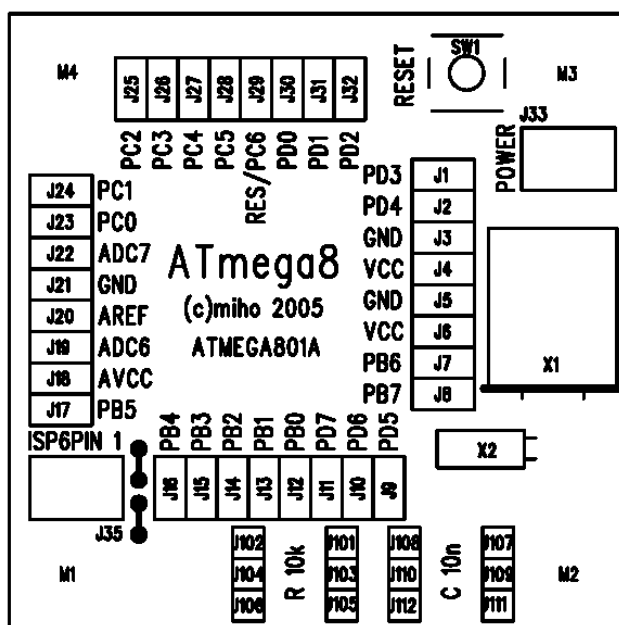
M4

J25 J26 J27 J28 J29 J30 J31 J32

PC2 PC3 PC4 PC5 RES/PC6 PD0 PD1 PD2

RESET

SW1

M3

J33

POWER

J24 PC1
J23 PC0
J22 ADC7
J21 GND
J20 AREF
J19 ADC6
J18 AVCC
J17 PB5

PD3 J1
PD4 J2
GND J3
VCC J4
GND J5
VCC J6
PB6 J7
PB7 J8

ATmega8

(c)miho 2005

ATMEGA801A

X1

ISP6PIN 1

PB4 PB3 PB2 PB1 PB0 PD7 PD6 PD5

J16 J15 J14 J13 J12 J11 J10 J9

X2

J35

M1

J102
J104
J106

R 10k

J101
J103
J105

J108
J110
J112

C 10n

J107
J109
J111

M2